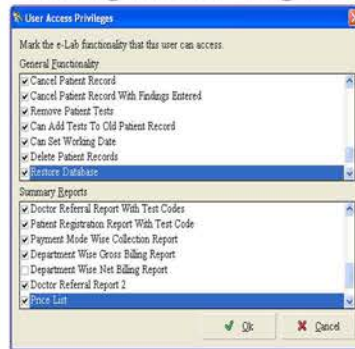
User Access Privileges

Mark the e-Lab functionality that this user can access.

General Functionality

Cancel Patient Record
Cancel Patient Record With Findings Entered
Remove Patient Tests
Can Add Tests To Old Patient Record
Can Set Working Date
Delete Patient Records
Restore Database

Summary Reports

Doctor Referral Report With Test Codes
Patient Registration Report With Test Code
Payment Mode Wise Collection Report
Department Wise Gross Billing Report
Department Wise Net Billing Report
Doctor Referral Report 2
Price List

Ok
Cancel